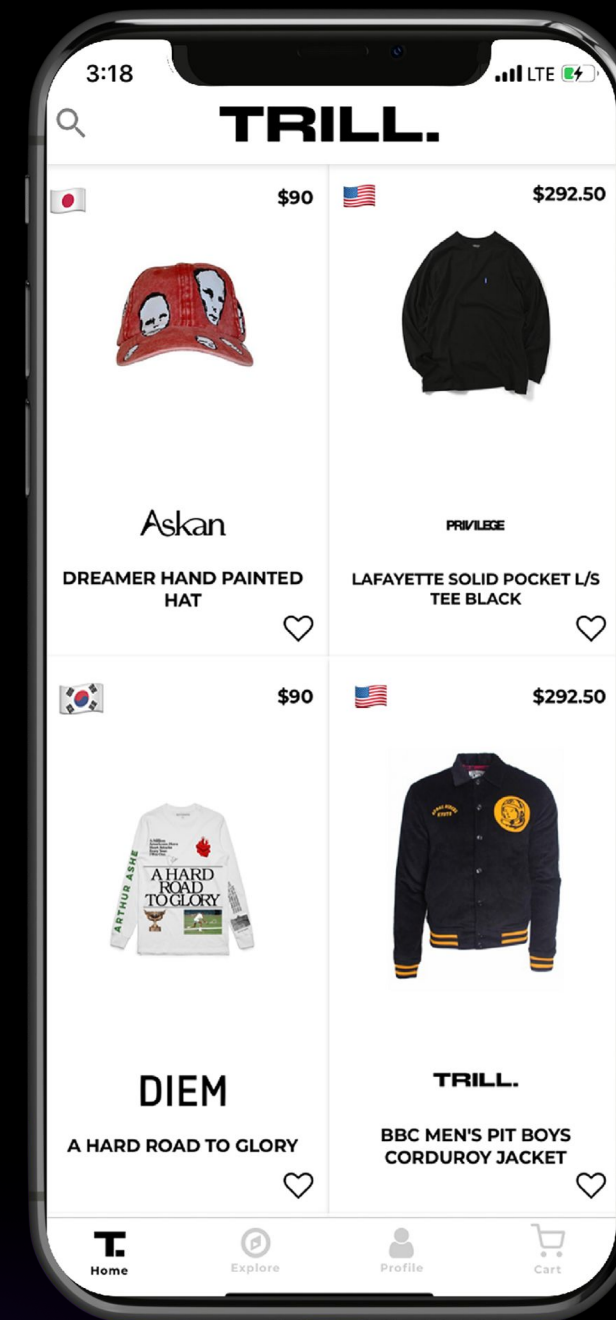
3:18
LTE

TRILL.

$90

Askan

DREAMER HAND PAINTED HAT

$292.50

PRIVILEGE

LAFAYETTE SOLID POCKET L/S TEE BLACK

$90

ARTHUR ASHE
A HARD ROAD TO GLORY

DIEM

A HARD ROAD TO GLORY

$292.50

TRILL.

BBC MEN'S PIT BOYS CORDUROY JACKET

Home
Explore
Profile
Cart